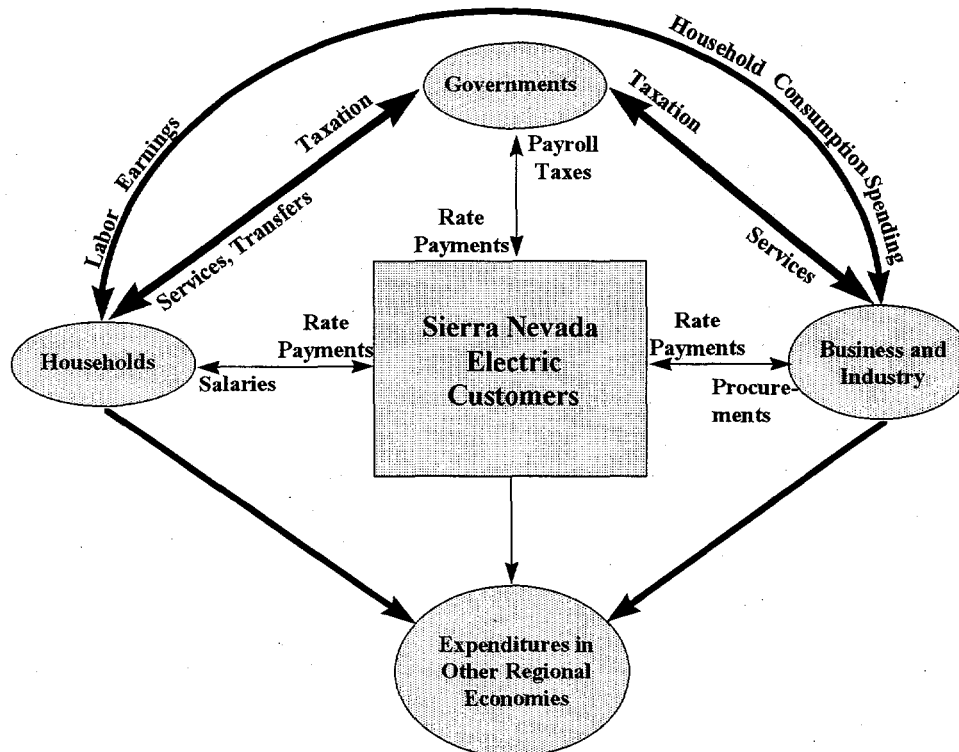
Household Consumption Spending

Governments

Labor Earnings

Taxation

Services, Transfers

Payroll Taxes

Rate Payments

Taxation

Services

Rate Payments

Salaries

Sierra Nevada Electric Customers

Rate Payments

Procurements

Households

Business and Industry

Expenditures in Other Regional Economies